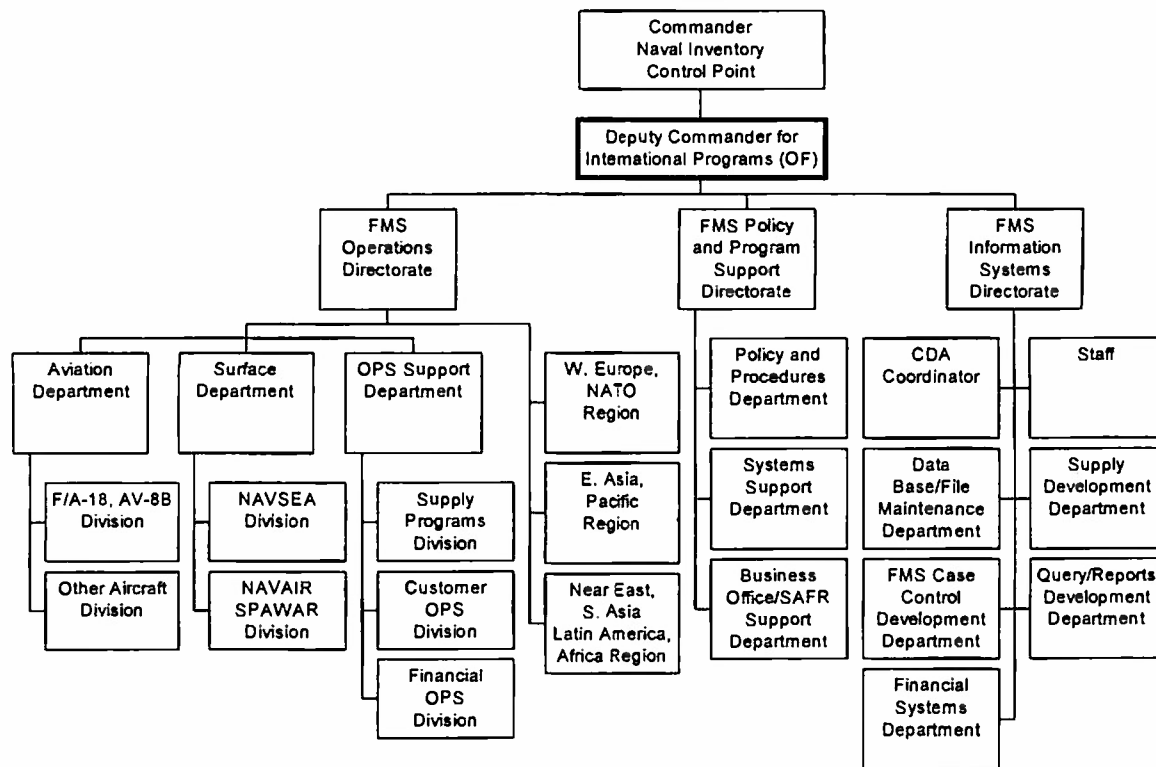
Commander Naval Inventory Control Point

Deputy Commander for Intemational Programs (OF)

FMS Operations Directorate

FMS Policy and Program Support Directorate

FMS Information Systems Directorate

Aviation Department

Surface Department

OPS Support Department

W. Europe, NATO Region

E. Asia, Pacific Region

Near East, S. Asia Latin America, Africa Region

F/A-18, AV-8B Division

Other Aircraft Division

NAVSEA Division

NAVAIR SPAWAR Division

Supply Programs Division

Customer OPS Division

Financial OPS Division

Policy and Procedures Department

Systems Support Department

Business Office/SAFR Support Department

CDA Coordinator

Data Base/File Maintenance Department

FMS Case Control Development Department

Financial Systems Department

Staff

Supply Development Department

Query/Reports Development Department